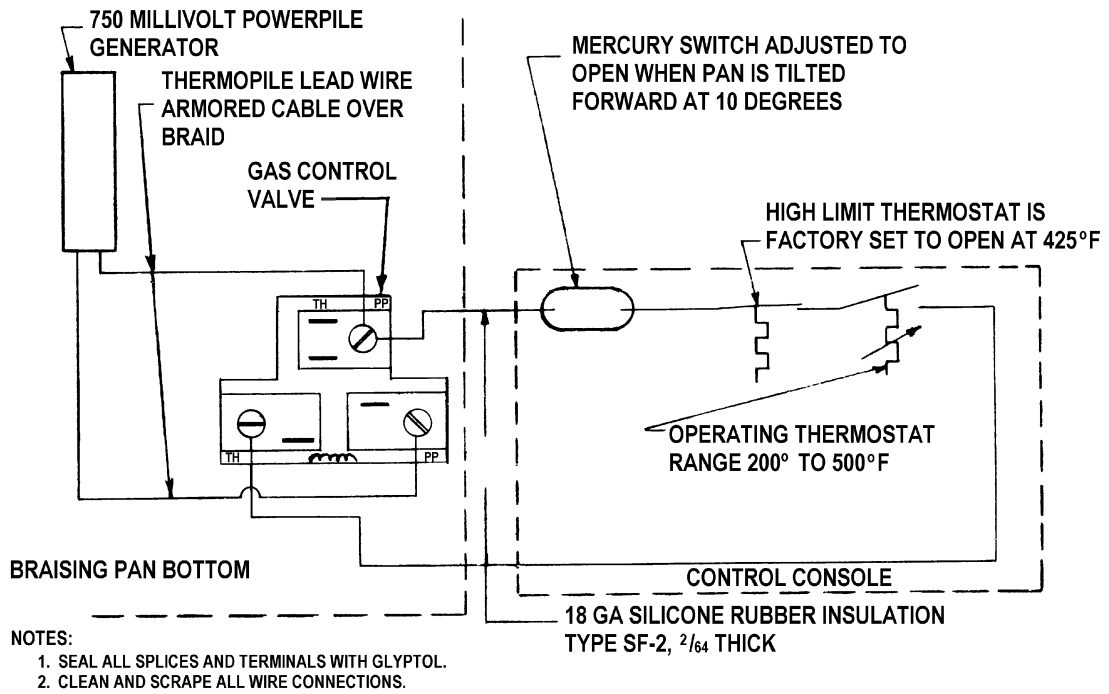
750 MILLIVOLT POWERPILE GENERATOR

THERMOPILE LEAD WIRE ARMORED CABLE OVER BRAID

GAS CONTROL VALVE

TH PP

TH PP

MERCURY SWITCH ADJUSTED TO OPEN WHEN PAN IS TILTED FORWARD AT 10 DEGREES

HIGH LIMIT THERMOSTAT IS FACTORY SET TO OPEN AT 425°F

OPERATING THERMOSTAT RANGE 200° TO 500°F

BRAISING PAN BOTTOM

CONTROL CONSOLE

18 GA SILICONE RUBBER INSULATION TYPE SF-2, $^{2}/_{64}$ THICK

NOTES:
1. SEAL ALL SPLICES AND TERMINALS WITH GLYPTOL.
2. CLEAN AND SCRAPE ALL WIRE CONNECTIONS.